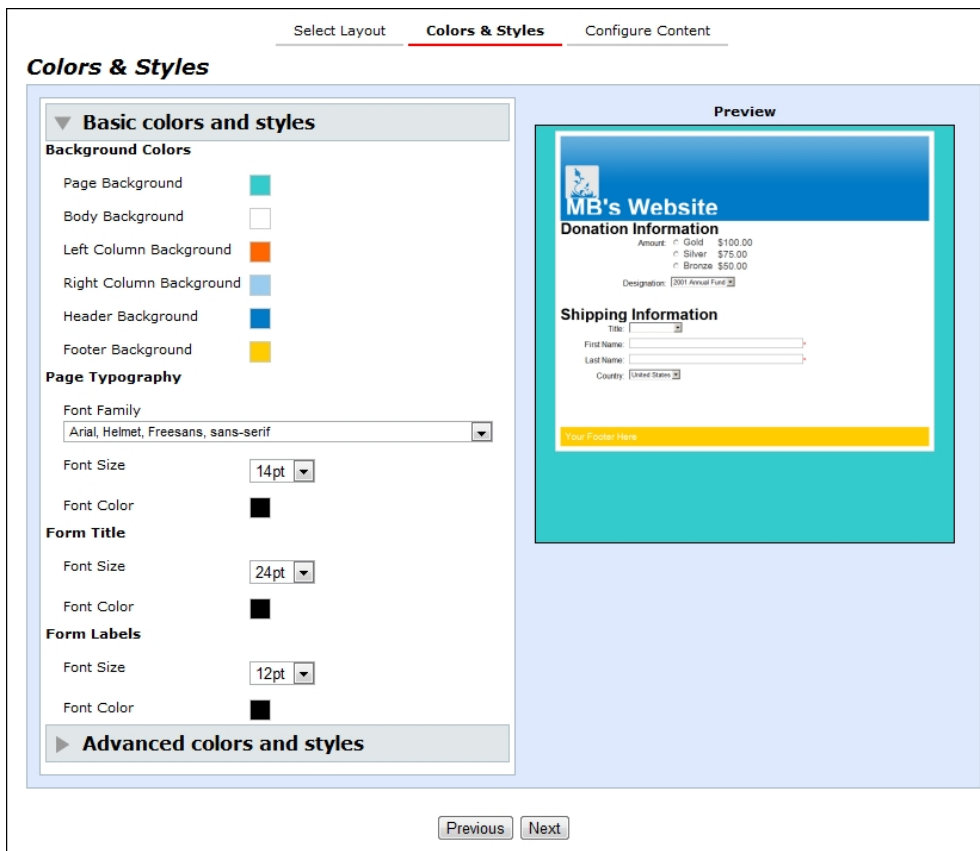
Select Layout Colors & Styles Configure Content

Colors & Styles

Basic colors and styles

Background Colors

Page Background

Body Background

Left Column Background

Right Column Background

Header Background

Footer Background

Page Typography

Font Family

Arial, Helmet, Freesans, sans-serif

Font Size 14pt

Font Color

Form Title

Font Size 24pt

Font Color

Form Labels

Font Size 12pt

Font Color

Advanced colors and styles

Preview

MB's Website

Donation Information

Amount: Gold $100.00
Silver $75.00
Bronze $50.00

Designation: 2001 Annual Fund

Shipping Information

Title:

First Name:

Last Name:

Country: United States

Your Footer Here

Previous Next